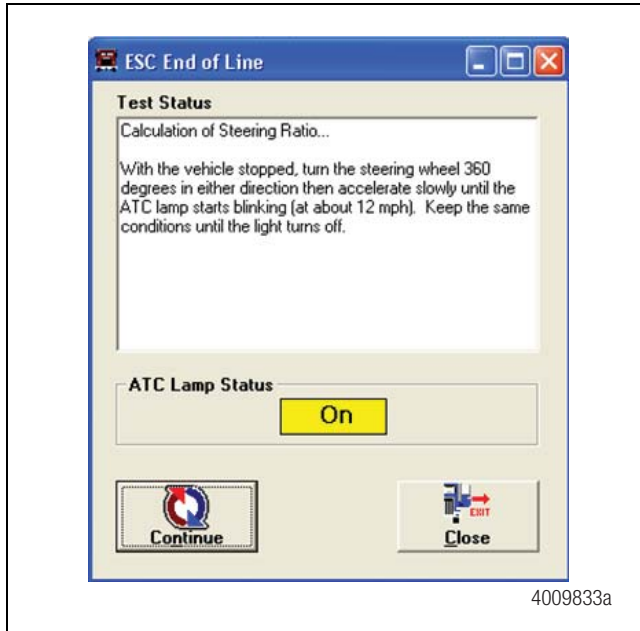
ESC End of Line

Test Status

Calculation of Steering Ratio...

With the vehicle stopped, turn the steering wheel 360 degrees in either direction then accelerate slowly until the ATC lamp starts blinking (at about 12 mph). Keep the same conditions until the light turns off.

ATC Lamp Status

On

Continue

EXIT

Close

4009833a